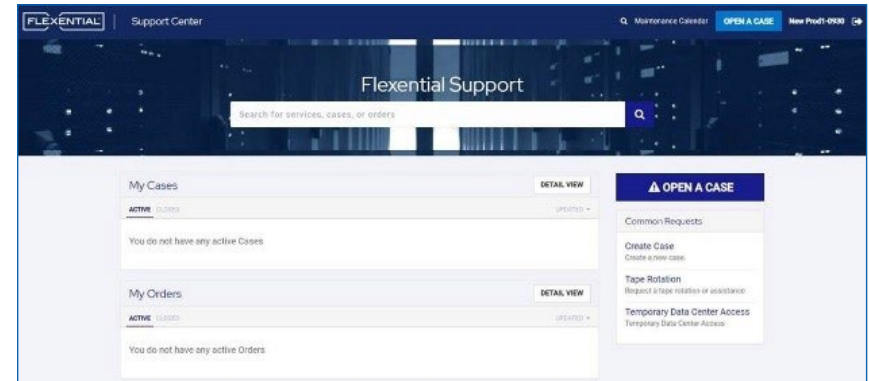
FLEXENTIAL | Support Center

Maintenance Calendar OPEN A CASE New Prod1-0930

Flexential Support

Search for services, cases, or orders

My Cases

DETAIL VIEW

ACTIVE CLOSED

UPDATED

You do not have any active Cases

My Orders

DETAIL VIEW

ACTIVE CLOSED

UPDATED

You do not have any active Orders

OPEN A CASE

Common Requests

Create Case
Create a new case.

Tape Rotation
Request a tape rotation or assistance

Temporary Data Center Access
Temporary Data Center Access